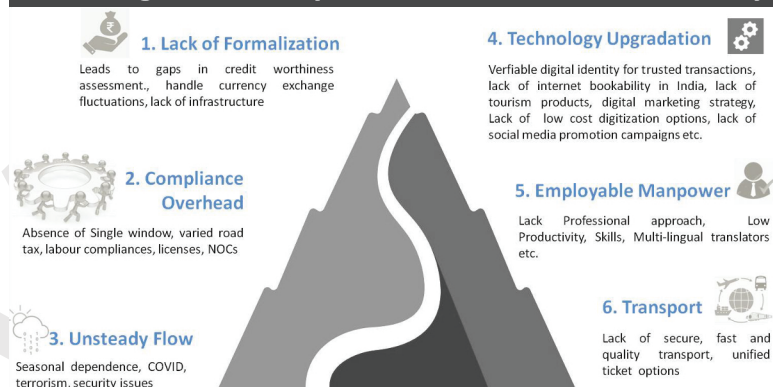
1. Lack of Formalization

Leads to gaps in credit worthiness assessment., handle currency exchange fluctuations, lack of infrastructure

2. Compliance Overhead

Absence of Single window, varied road tax, labour compliances, licenses, NOCs

3. Unsteady Flow

Seasonal dependence, COVID, terrorism, security issues

4. Technology Upgradation

Verfiable digital identity for trusted transactions, lack of internet bookability in India, lack of tourism products, digital marketing strategy, Lack of low cost digitization options, lack of social media promotion campaigns etc.

5. Employable Manpower

Lack Professional approach, Low Productivity, Skills, Multi-lingual translators etc.

6. Transport

Lack of secure, fast and quality transport, unified ticket options